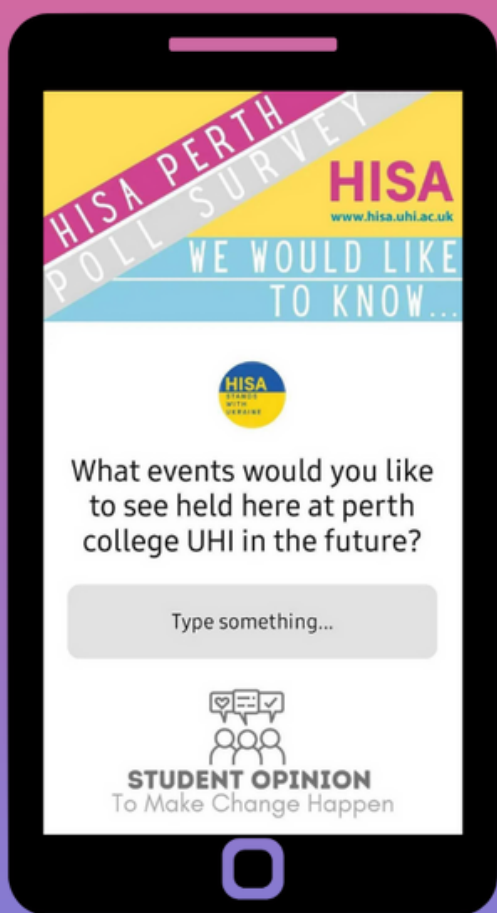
HISA PERTH
POLL SURVEY
HISA
www.hisa.uhi.ac.uk
WE WOULD LIKE TO KNOW...

HISA
STANDS WITH UKRAINE

What events would you like to see held here at perth college UHI in the future?

Type something...

STUDENT OPINION
To Make Change Happen